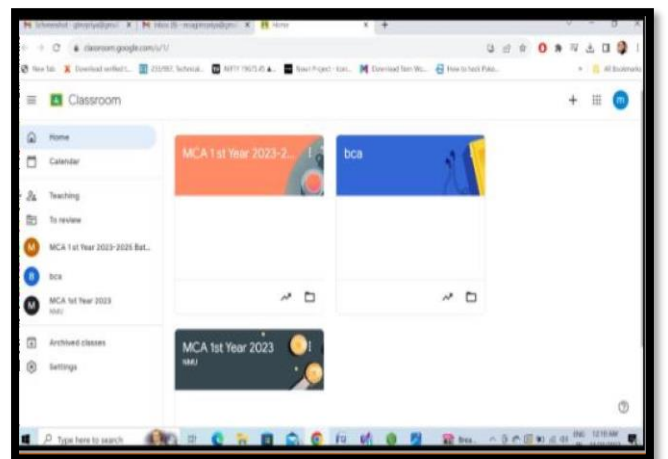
Screenshot - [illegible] | Inbox (8) - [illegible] | Home

classroom.google.com/u/1/

New tab | Download verified l... | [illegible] | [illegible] | New Project - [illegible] | Download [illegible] | How to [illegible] | All Bookmarks

Classroom

m

Home

Calendar

Teaching

To review

M MCA 1st Year 2023-2025 Bat...

B bca

M MCA 1st Year 2023 NMU

Archived classes

Settings

MCA 1st Year 2023-2...

bca

MCA 1st Year 2023
NMU

Type here to search